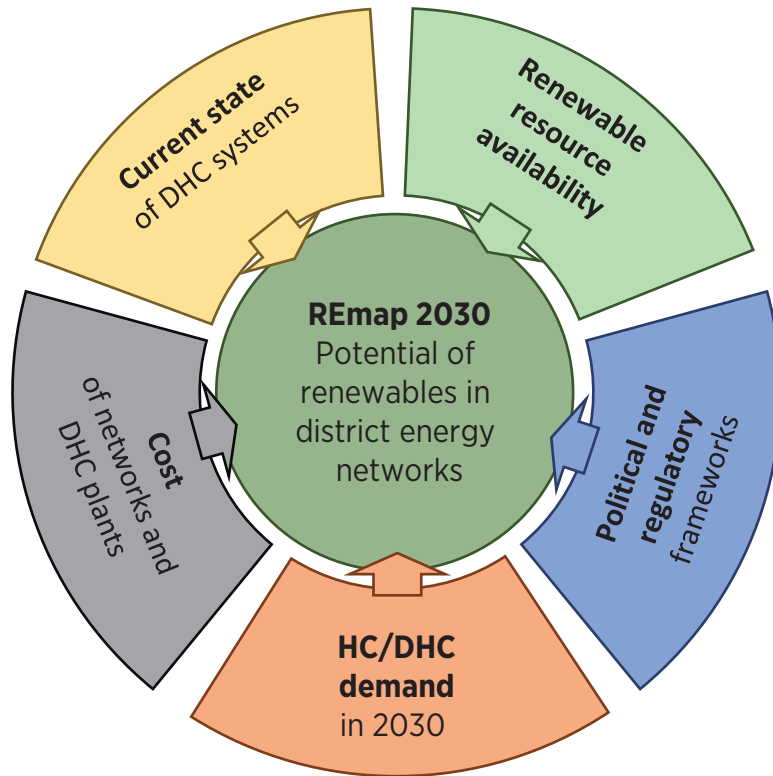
Current state of DHC systems

Renewable resource availability

REmap 2030
Potential of renewables in district energy networks

Cost of networks and DHC plants

Political and regulatory frameworks

HC/DHC demand in 2030